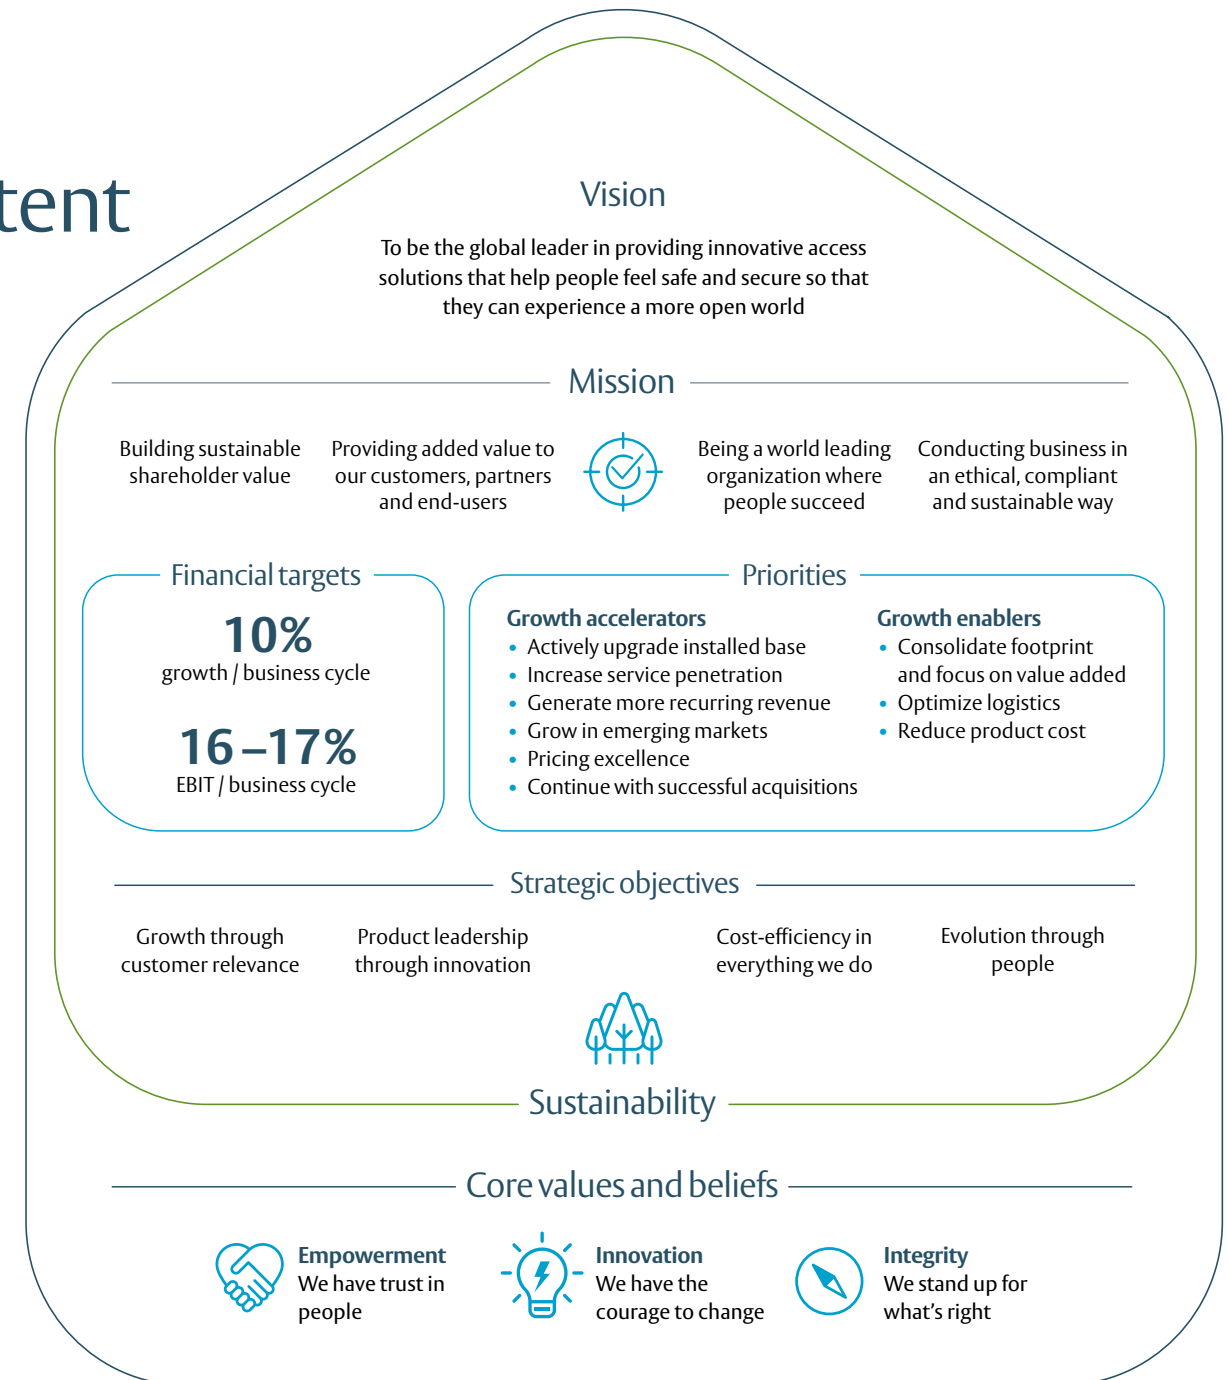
tent

Vision

To be the global leader in providing innovative access solutions that help people feel safe and secure so that they can experience a more open world

Mission

Building sustainable shareholder value

Providing added value to our customers, partners and end-users

Being a world leading organization where people succeed

Conducting business in an ethical, compliant and sustainable way

Financial targets

10%
growth / business cycle

16–17%
EBIT / business cycle

Priorities

Growth accelerators
• Actively upgrade installed base
• Increase service penetration
• Generate more recurring revenue
• Grow in emerging markets
• Pricing excellence
• Continue with successful acquisitions

Growth enablers
• Consolidate footprint and focus on value added
• Optimize logistics
• Reduce product cost

Strategic objectives

Growth through customer relevance

Product leadership through innovation

Cost-efficiency in everything we do

Evolution through people

Sustainability

Core values and beliefs

Empowerment
We have trust in people

Innovation
We have the courage to change

Integrity
We stand up for what's right